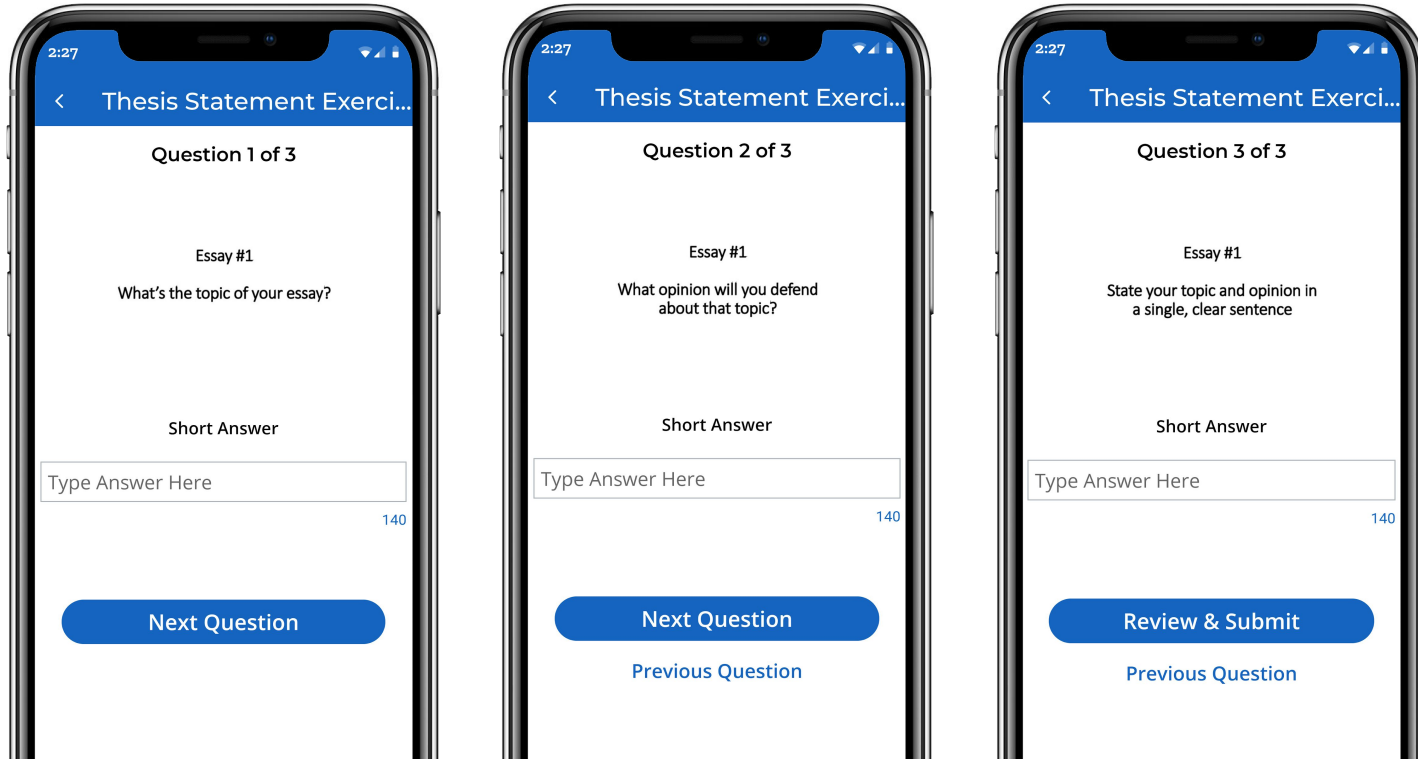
2:27

<

Thesis Statement Exerci...

Question 1 of 3

Essay #1

What's the topic of your essay?

Short Answer

Type Answer Here

140

Next Question

2:27

<

Thesis Statement Exerci...

Question 2 of 3

Essay #1

What opinion will you defend about that topic?

Short Answer

Type Answer Here

140

Next Question

Previous Question

2:27

<

Thesis Statement Exerci...

Question 3 of 3

Essay #1

State your topic and opinion in a single, clear sentence

Short Answer

Type Answer Here

140

Review & Submit

Previous Question